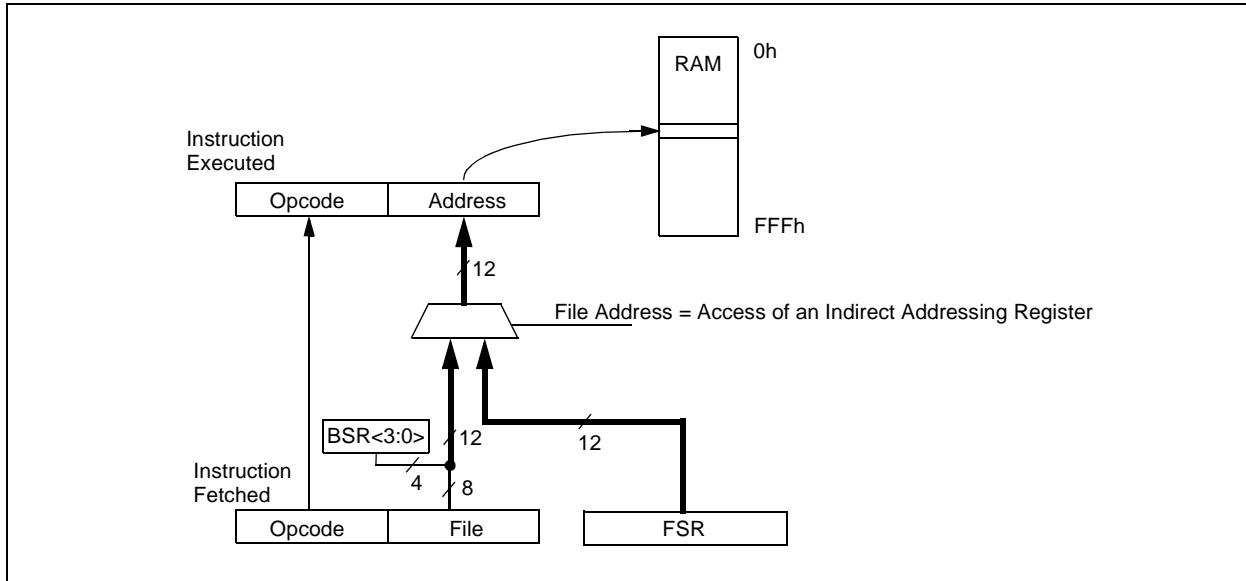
RAM
0h

Instruction Executed

| Opcode | Address |
|---|---|

FFFh

12

File Address = Access of an Indirect Addressing Register

BSR<3:0>

12

12

4

8

Instruction Fetched

| Opcode | File |
|---|---|

FSR